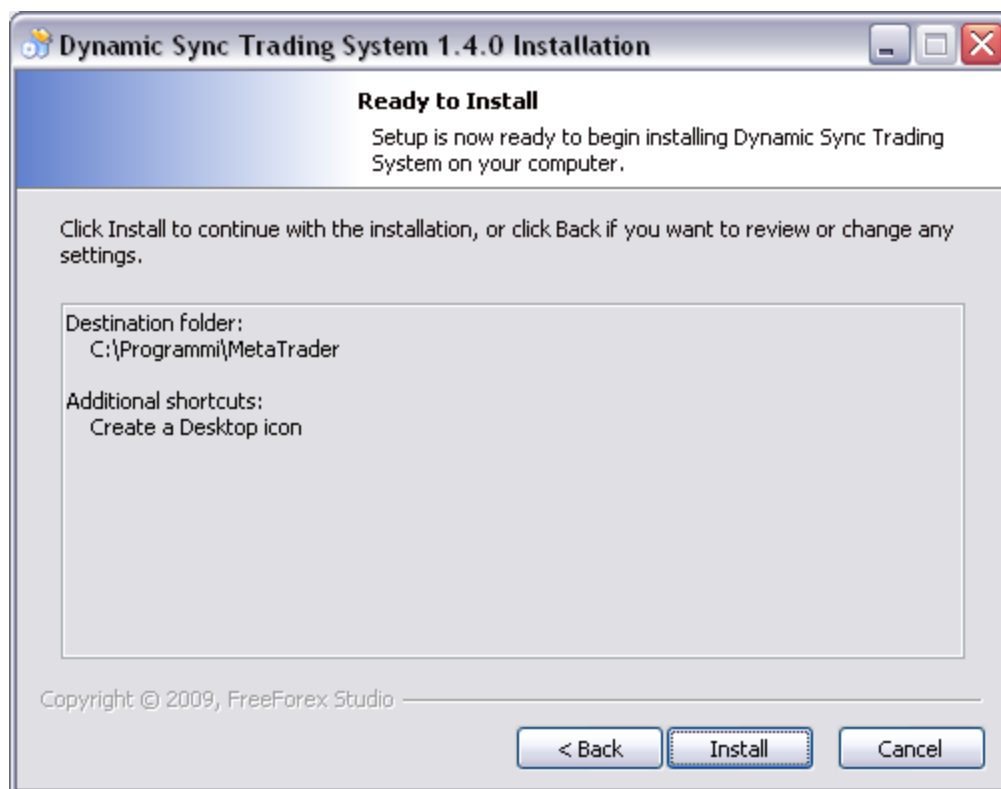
Dynamic Sync Trading System 1.4.0 Installation

Ready to Install

Setup is now ready to begin installing Dynamic Sync Trading System on your computer.

Click Install to continue with the installation, or click Back if you want to review or change any settings.

Destination folder:
C:\Programmi\MetaTrader

Additional shortcuts:
Create a Desktop icon

Copyright © 2009, FreeForex Studio

< Back

Install

Cancel